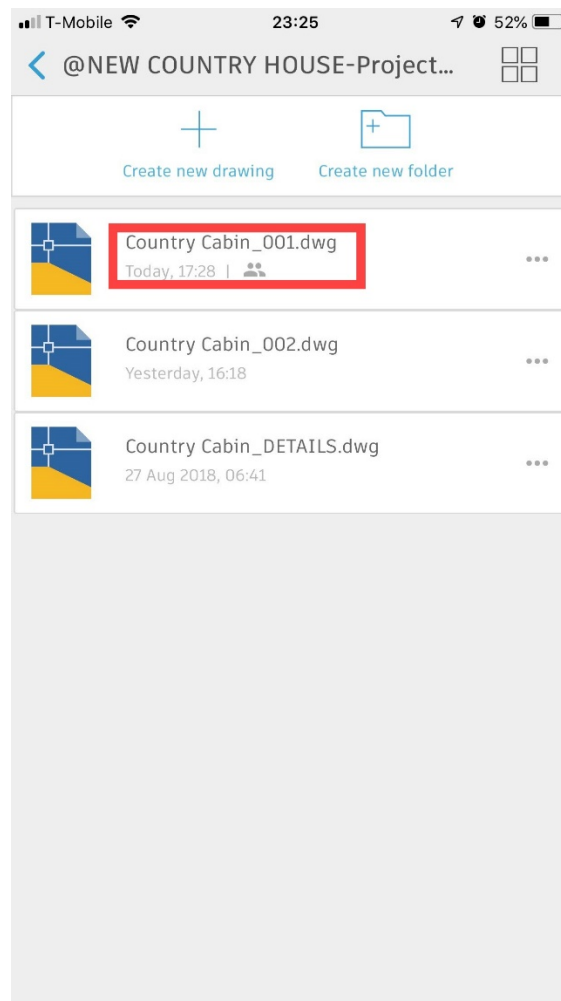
T-Mobile 23:25 52%

@NEW COUNTRY HOUSE-Project...

Create new drawing

Create new folder

Country Cabin_001.dwg
Today, 17:28 |

Country Cabin_002.dwg
Yesterday, 16:18

Country Cabin_DETAILS.dwg
27 Aug 2018, 06:41